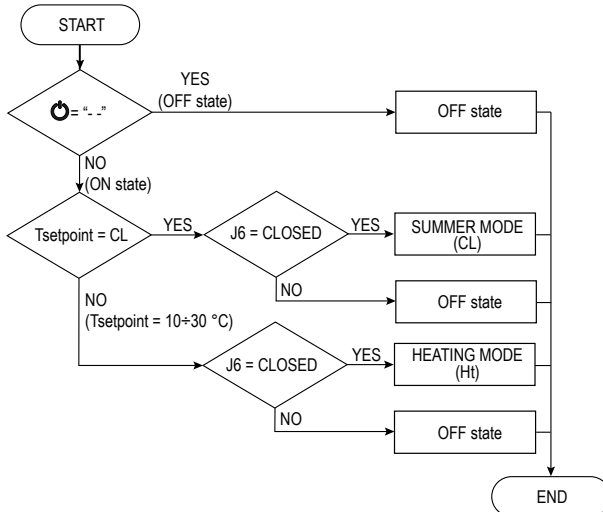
START

= "- -"

YES
(OFF state)

OFF state

NO
(ON state)

Tsetpoint = CL

YES

J6 = CLOSED

YES

SUMMER MODE
(CL)

NO

OFF state

NO
(Tsetpoint = 10÷30 °C)

J6 = CLOSED

YES

HEATING MODE
(Ht)

NO

OFF state

END